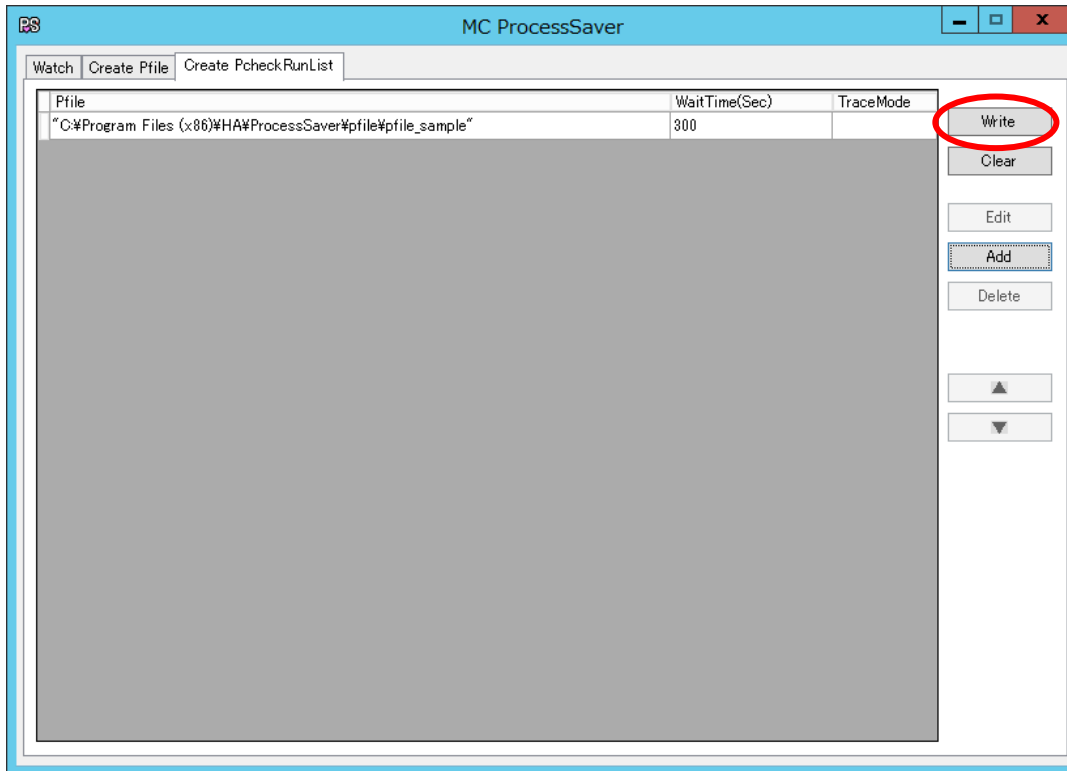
PS

MC ProcessSaver

Watch | Create Pfile | Create PcheckRunList

| Pfile | WaitTime(Sec) | TraceMode |
|---|---|---|
| "C:¥Program Files (x86)¥HA¥ProcessSaver¥pfile¥pfile_sample" | 300 | |

Write
Clear
Edit
Add
Delete
▲
▼